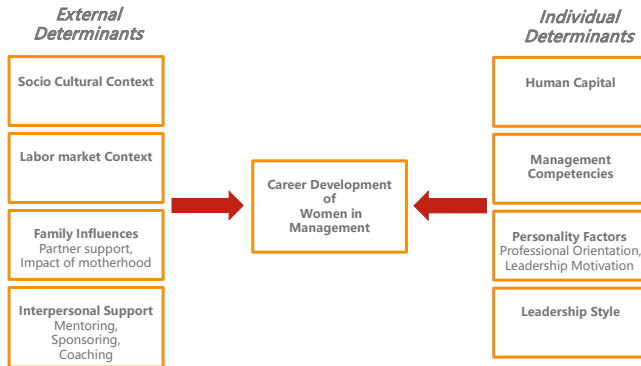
External Determinants

Socio Cultural Context

Labor market Context

Family Influences
Partner support, Impact of motherhood

Interpersonal Support
Mentoring, Sponsoring, Coaching

Career Development of Women in Management

Individual Determinants

Human Capital

Management Competencies

Personality Factors
Professional Orientation, Leadership Motivation

Leadership Style